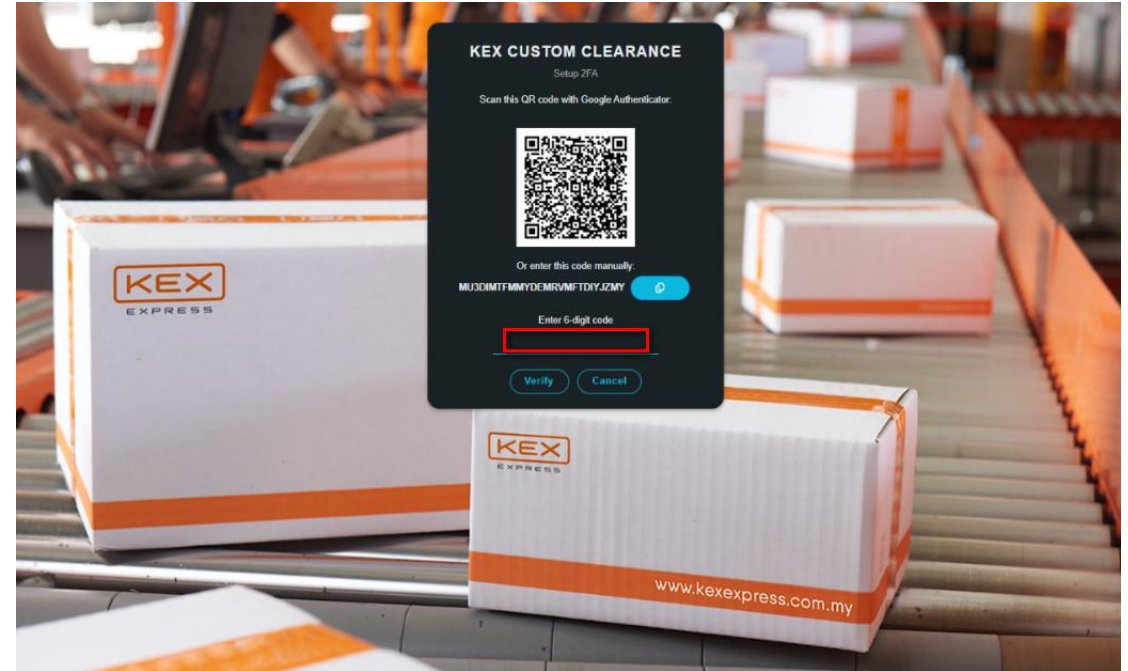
KEX CUSTOM CLEARANCE

Setup 2FA

Scan this QR code with Google Authenticator:

Or enter this code manually:

MU3DIMTFMMYDEMRVMFTDIYJZMY

Enter 6-digit code

Verify Cancel

KEX EXPRESS

KEX EXPRESS

www.kexexpress.com.my